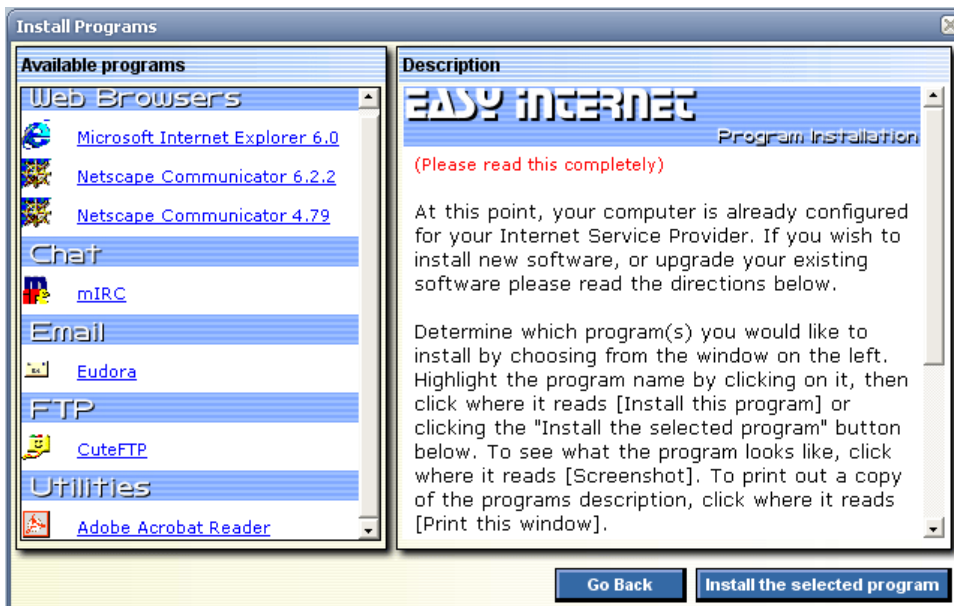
Install Programs

Available programs

Web Browsers

Microsoft Internet Explorer 6.0

Netscape Communicator 6.2.2

Netscape Communicator 4.79

Chat

mIRC

Email

Eudora

FTP

CuteFTP

Utilities

Adobe Acrobat Reader

Description

EASY INTERNET

Program Installation

(Please read this completely)

At this point, your computer is already configured for your Internet Service Provider. If you wish to install new software, or upgrade your existing software please read the directions below.

Determine which program(s) you would like to install by choosing from the window on the left. Highlight the program name by clicking on it, then click where it reads [Install this program] or clicking the "Install the selected program" button below. To see what the program looks like, click where it reads [Screenshot]. To print out a copy of the programs description, click where it reads [Print this window].

Go Back

Install the selected program